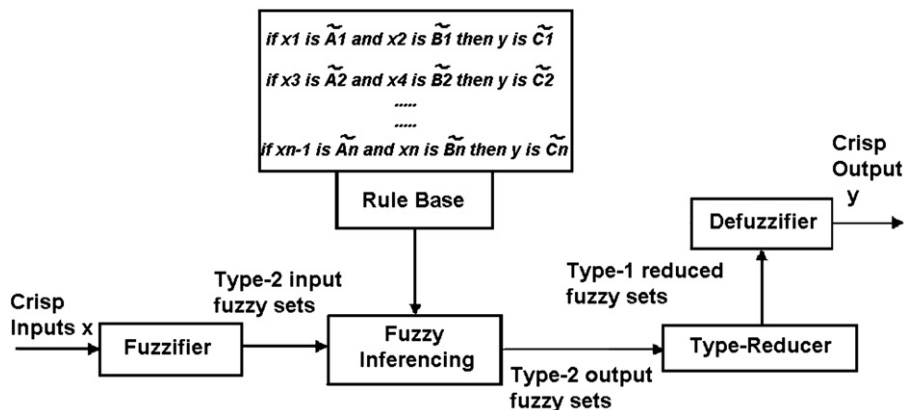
if x1 is $\widetilde{A1}$ and x2 is $\widetilde{B1}$ then y is $\widetilde{C1}$

if x3 is $\widetilde{A2}$ and x4 is $\widetilde{B2}$ then y is $\widetilde{C2}$

.....

.....

if xn-1 is $\widetilde{An}$ and xn is $\widetilde{Bn}$ then y is $\widetilde{Cn}$

Rule Base

Crisp Output y

Defuzzifier

Type-1 reduced fuzzy sets

Crisp Inputs x

Type-2 input fuzzy sets

Fuzzifier

Fuzzy Inferencing

Type-Reducer

Type-2 output fuzzy sets